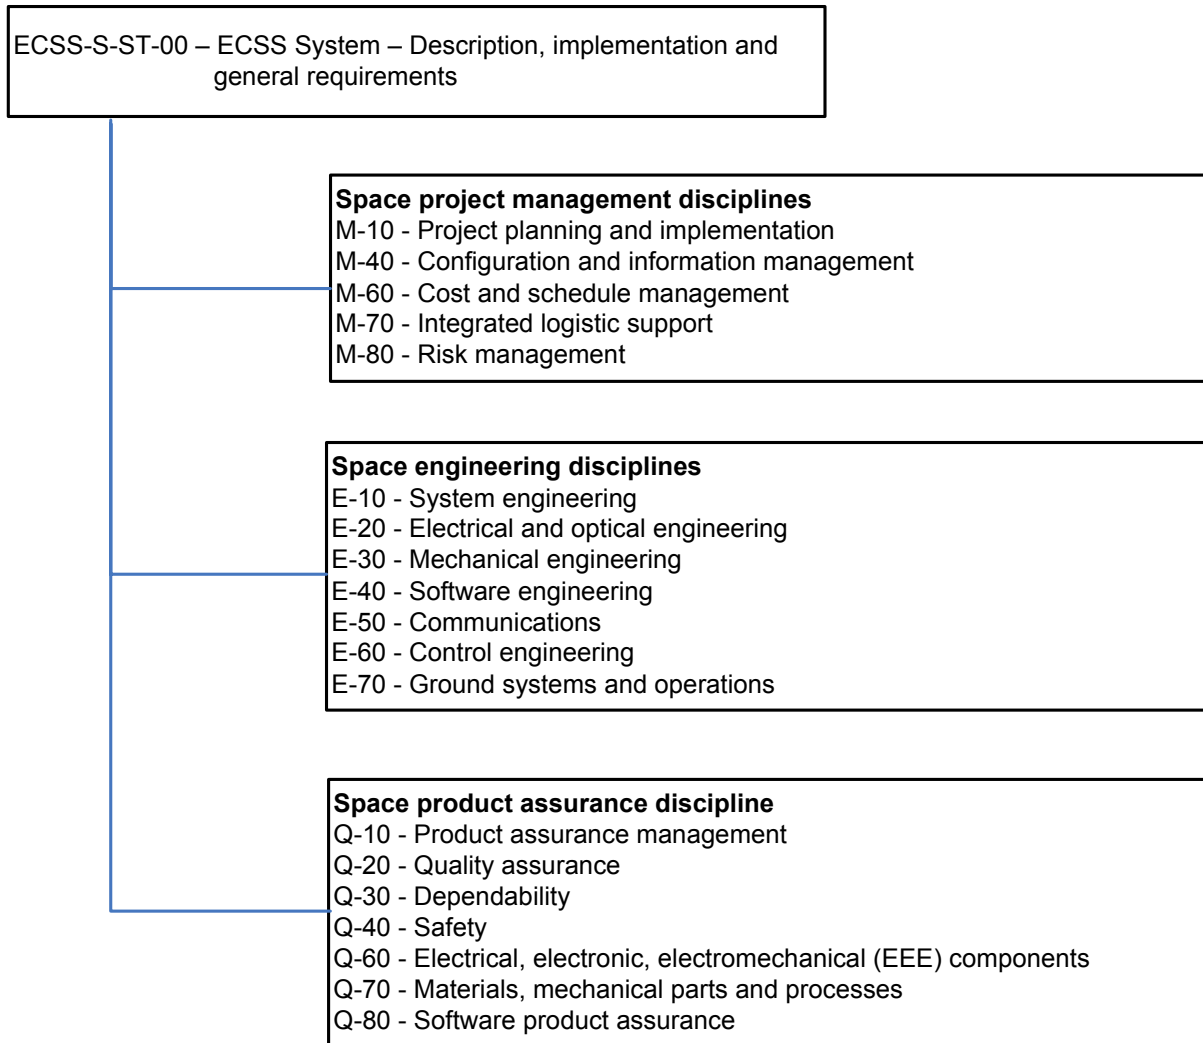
ECSS-S-ST-00 – ECSS System – Description, implementation and general requirements

**Space project management disciplines**
M-10 - Project planning and implementation
M-40 - Configuration and information management
M-60 - Cost and schedule management
M-70 - Integrated logistic support
M-80 - Risk management

**Space engineering disciplines**
E-10 - System engineering
E-20 - Electrical and optical engineering
E-30 - Mechanical engineering
E-40 - Software engineering
E-50 - Communications
E-60 - Control engineering
E-70 - Ground systems and operations

**Space product assurance discipline**
Q-10 - Product assurance management
Q-20 - Quality assurance
Q-30 - Dependability
Q-40 - Safety
Q-60 - Electrical, electronic, electromechanical (EEE) components
Q-70 - Materials, mechanical parts and processes
Q-80 - Software product assurance